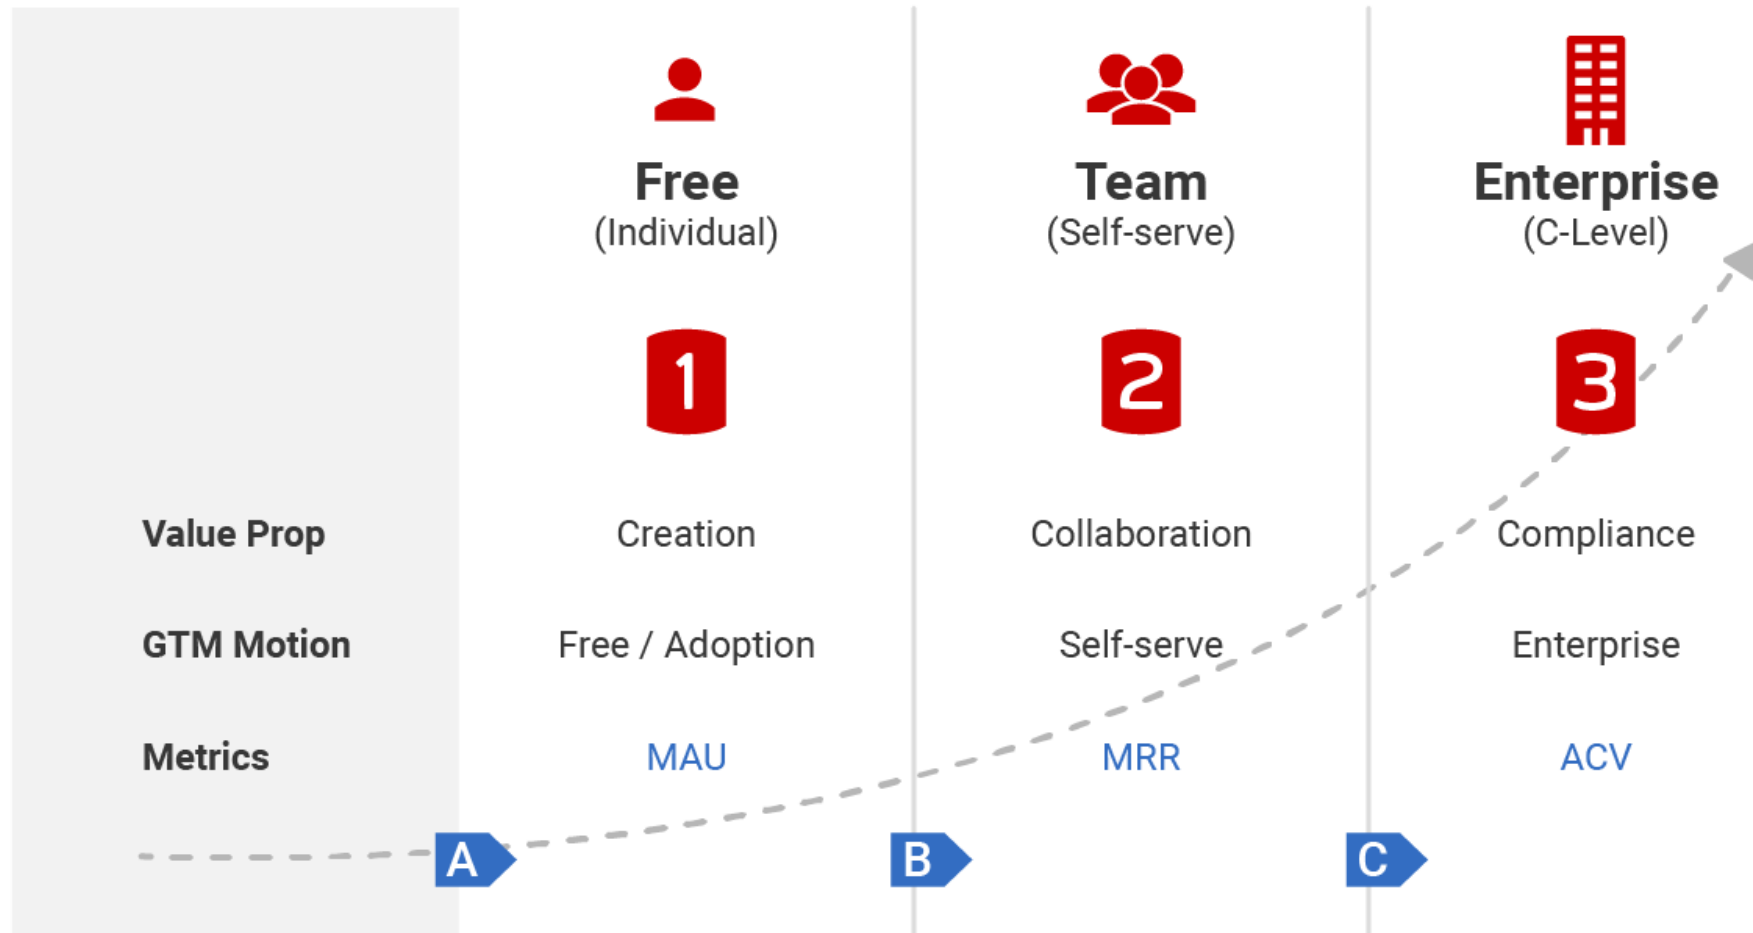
| | Free (Individual) | Team (Self-serve) | Enterprise (C-Level) |
|---|---|---|---|
| | 1 | 2 | 3 |
| Value Prop | Creation | Collaboration | Compliance |
| GTM Motion | Free / Adoption | Self-serve | Enterprise |
| Metrics | MAU | MRR | ACV |

A B C